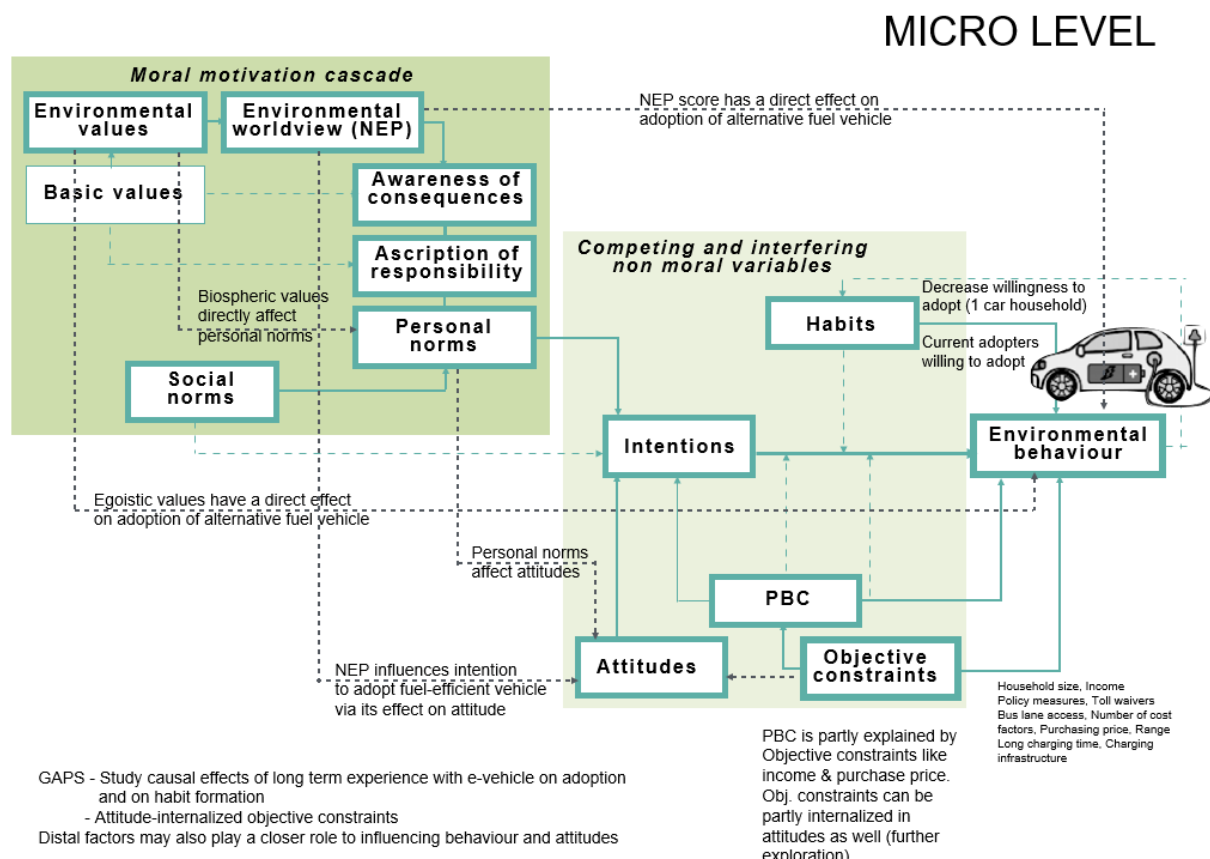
MICRO LEVEL

Moral motivation cascade

Environmental values

Environmental worldview (NEP)

NEP score has a direct effect on adoption of alternative fuel vehicle

Basic values

Awareness of consequences

Ascription of responsibility

Competing and interfering non moral variables

Decrease willingness to adopt (1 car household)

Biospheric values directly affect personal norms

Personal norms

Habits

Current adopters willing to adopt

Social norms

Intentions

Environmental behaviour

Egoistic values have a direct effect on adoption of alternative fuel vehicle

Personal norms affect attitudes

PBC

Attitudes

Objective constraints

NEP influences intention to adopt fuel-efficient vehicle via its effect on attitude

Household size, Income
Policy measures, Toll waivers
Bus lane access, Number of cost factors, Purchasing price, Range
Long charging time, Charging infrastructure

PBC is partly explained by Objective constraints like income & purchase price. Obj. constraints can be partly internalized in attitudes as well (further exploration)

GAPS - Study causal effects of long term experience with e-vehicle on adoption and on habit formation
- Attitude-internalized objective constraints
Distal factors may also play a closer role to influencing behaviour and attitudes